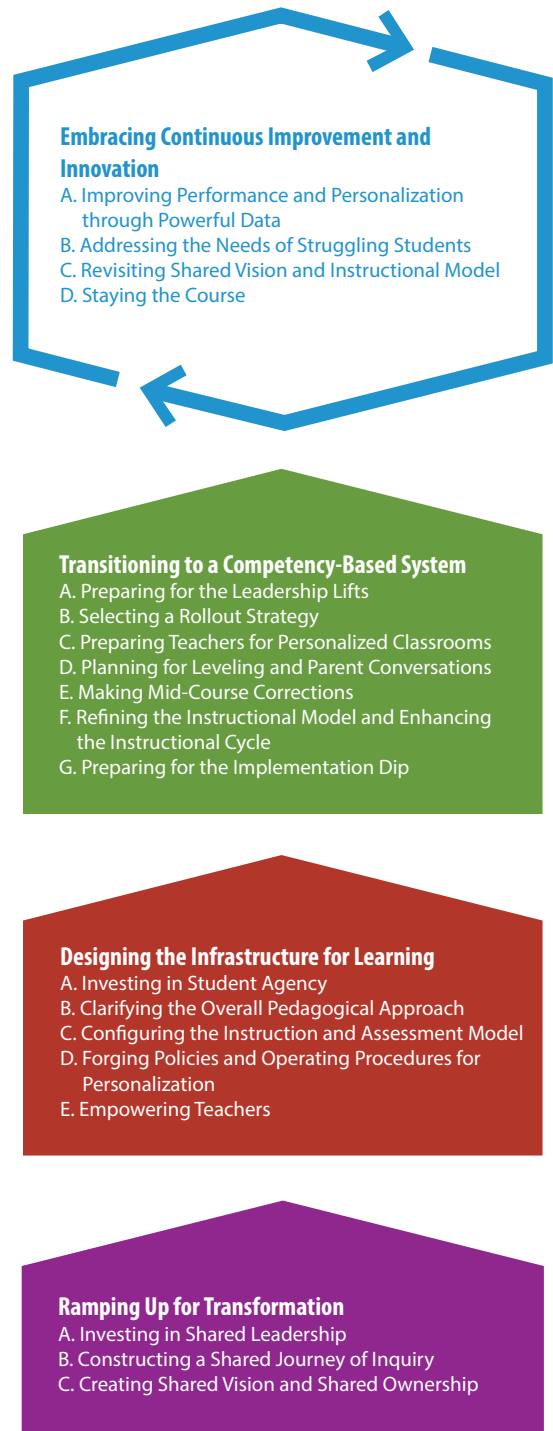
Embracing Continuous Improvement and Innovation
A. Improving Performance and Personalization through Powerful Data
B. Addressing the Needs of Struggling Students
C. Revisiting Shared Vision and Instructional Model
D. Staying the Course

Transitioning to a Competency-Based System
A. Preparing for the Leadership Lifts
B. Selecting a Rollout Strategy
C. Preparing Teachers for Personalized Classrooms
D. Planning for Leveling and Parent Conversations
E. Making Mid-Course Corrections
F. Refining the Instructional Model and Enhancing the Instructional Cycle
G. Preparing for the Implementation Dip

Designing the Infrastructure for Learning
A. Investing in Student Agency
B. Clarifying the Overall Pedagogical Approach
C. Configuring the Instruction and Assessment Model
D. Forging Policies and Operating Procedures for Personalization
E. Empowering Teachers

Ramping Up for Transformation
A. Investing in Shared Leadership
B. Constructing a Shared Journey of Inquiry
C. Creating Shared Vision and Shared Ownership